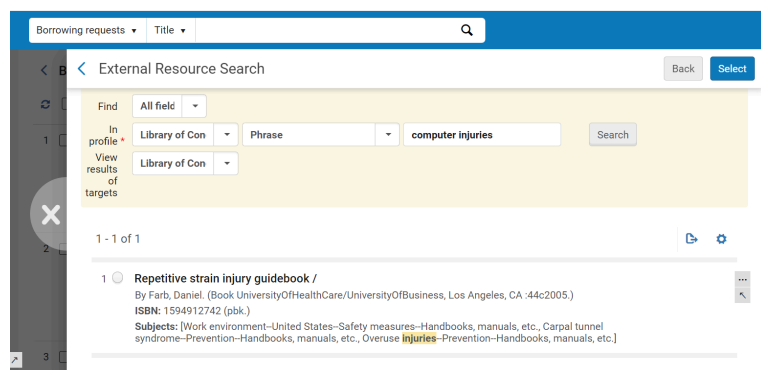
Borrowing requests ▾ Title ▾

External Resource Search

Back Select

Find All field

In profile * Library of Con Phrase computer injuries Search

View results of targets Library of Con

1 - 1 of 1

1 Repetitive strain injury guidebook /

By Farb, Daniel. (Book UniversityOfHealthCare/UniversityOfBusiness, Los Angeles, CA :44c2005.)

ISBN: 1594912742 (pbk.)

Subjects: [Work environment--United States--Safety measures--Handbooks, manuals, etc., Carpal tunnel syndrome--Prevention--Handbooks, manuals, etc., Overuse injuries--Prevention--Handbooks, manuals, etc.]

B

1

2

3